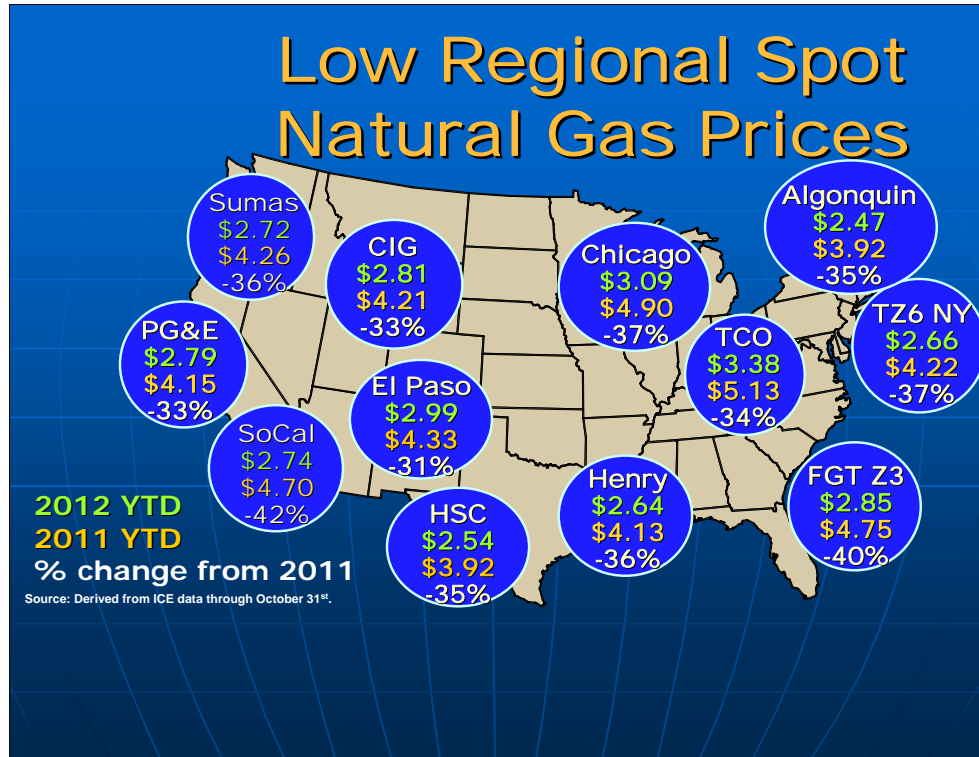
Low Regional Spot Natural Gas Prices

Sumas
$2.72
$4.26
-36%

CIG
$2.81
$4.21
-33%

Chicago
$3.09
$4.90
-37%

Algonquin
$2.47
$3.92
-35%

TZ6 NY
$2.66
$4.22
-37%

PG&E
$2.79
$4.15
-33%

TCO
$3.38
$5.13
-34%

El Paso
$2.99
$4.33
-31%

SoCal
$2.74
$4.70
-42%

Henry
$2.64
$4.13
-36%

FGT Z3
$2.85
$4.75
-40%

HSC
$2.54
$3.92
-35%

2012 YTD
2011 YTD
% change from 2011
Source: Derived from ICE data through October 31$^{st}$.